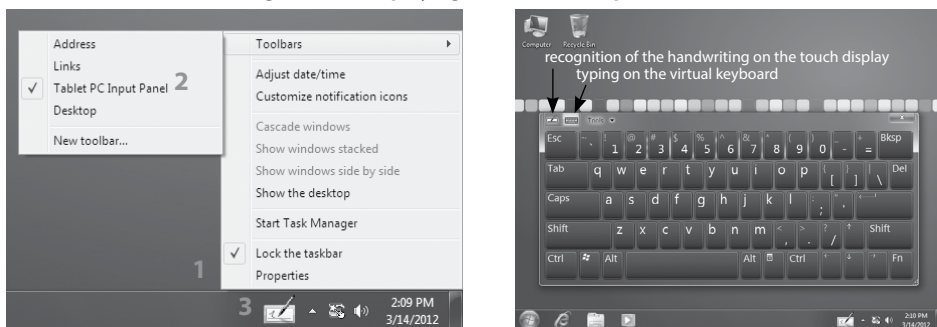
Address
Links
✓ Tablet PC Input Panel 2
Desktop
New toolbar...

Toolbars
Adjust date/time
Customize notification icons
Cascade windows
Show windows stacked
Show windows side by side
Show the desktop
Start Task Manager
✓ Lock the taskbar
Properties

1
3
2:09 PM
3/14/2012

Computer
Recycle Bin
recognition of the handwriting on the touch display
typing on the virtual keyboard

Tools

| Esc | ~ ` | ! 1 | @ 2 | # 3 | $ 4 | % 5 | ^ 6 | & 7 | * 8 | ( 9 | ) 0 | _ - | + = | Bksp |
|---|---|---|---|---|---|---|---|---|---|---|---|---|---|---|
| Tab | q | w | e | r | t | y | u | i | o | p | { [ | } ] | \| \ | Del |
| Caps | a | s | d | f | g | h | j | k | l | : ; | " ' | ← | | |
| Shift | z | x | c | v | b | n | m | < , | > . | ? / | ↑ | Shift | | |
| Ctrl | | Alt | | Alt | | Ctrl | ← | ↓ | → | Fn | | | | |

2:10 PM
3/14/2012